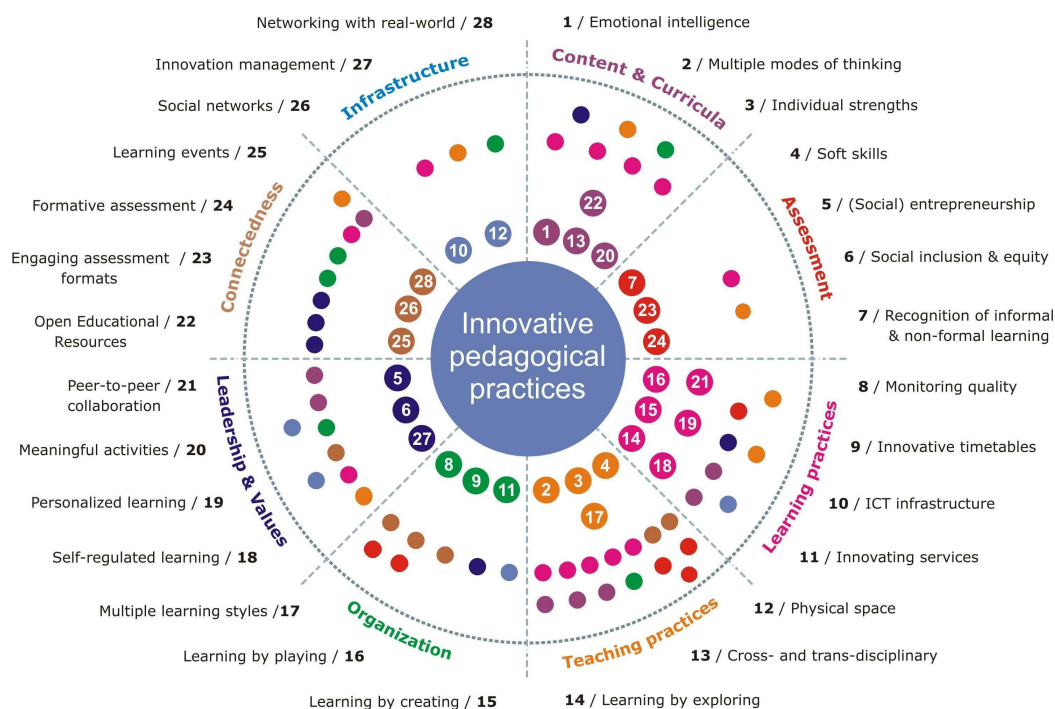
Networking with real-world / **28**

Innovation management / **27**

Social networks / **26**

Learning events / **25**

Formative assessment / **24**

Engaging assessment formats / **23**

Open Educational Resources / **22**

Peer-to-peer collaboration / **21**

Meaningful activities / **20**

Personalized learning / **19**

Self-regulated learning / **18**

Multiple learning styles / **17**

Learning by playing / **16**

Learning by creating / **15**

**1** / Emotional intelligence

**2** / Multiple modes of thinking

**3** / Individual strengths

**4** / Soft skills

**5** / (Social) entrepreneurship

**6** / Social inclusion & equity

**7** / Recognition of informal & non-formal learning

**8** / Monitoring quality

**9** / Innovative timetables

**10** / ICT infrastructure

**11** / Innovating services

**12** / Physical space

**13** / Cross- and trans-disciplinary

**14** / Learning by exploring

Infrastructure

Content & Curricula

Assessment

Learning practices

Teaching practices

Organization

Leadership & Values

Connectedness

Innovative pedagogical practices

10 12 1 13 22 20 7 23 24 28 26 25 5 6 27 8 9 11 2 3 4 17 16 15 14 21 19 18